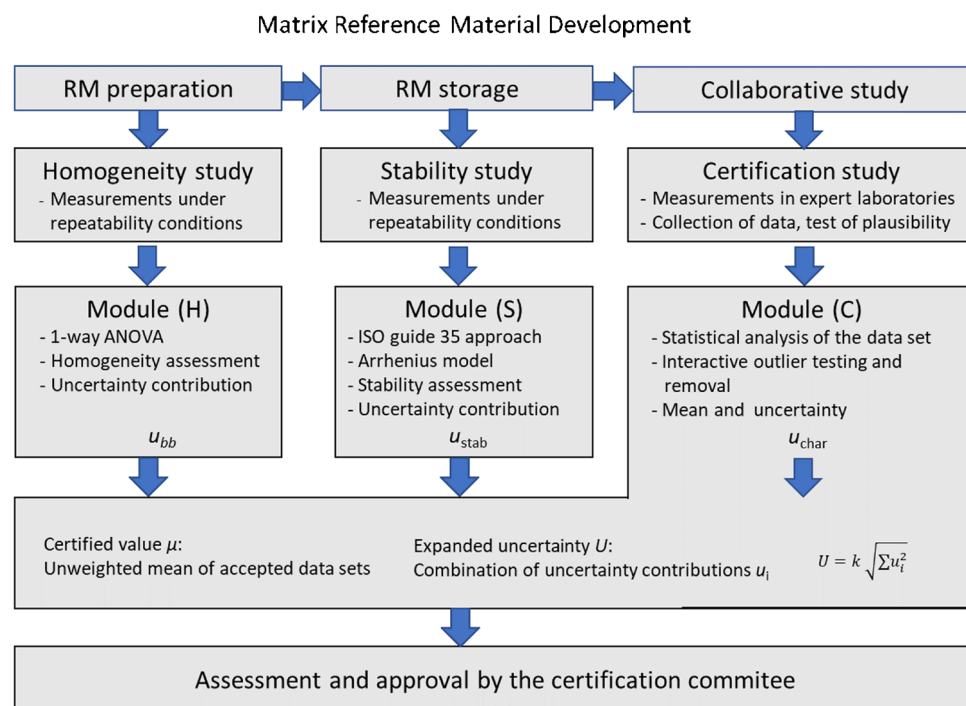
Matrix Reference Material Development

RM preparation

RM storage

Collaborative study

Homogeneity study
- Measurements under repeatability conditions

Stability study
- Measurements under repeatability conditions

Certification study
- Measurements in expert laboratories
- Collection of data, test of plausibility

Module (H)
- 1-way ANOVA
- Homogeneity assessment
- Uncertainty contribution
$u_{bb}$

Module (S)
- ISO guide 35 approach
- Arrhenius model
- Stability assessment
- Uncertainty contribution
$u_{\text{stab}}$

Module (C)
- Statistical analysis of the data set
- Interactive outlier testing and removal
- Mean and uncertainty
$u_{\text{char}}$

Certified value $\mu$:
Unweighted mean of accepted data sets

Expanded uncertainty $U$:
Combination of uncertainty contributions $u_{\text{i}}$

$U = k\sqrt{\sum u_i^2}$

Assessment and approval by the certification commitee